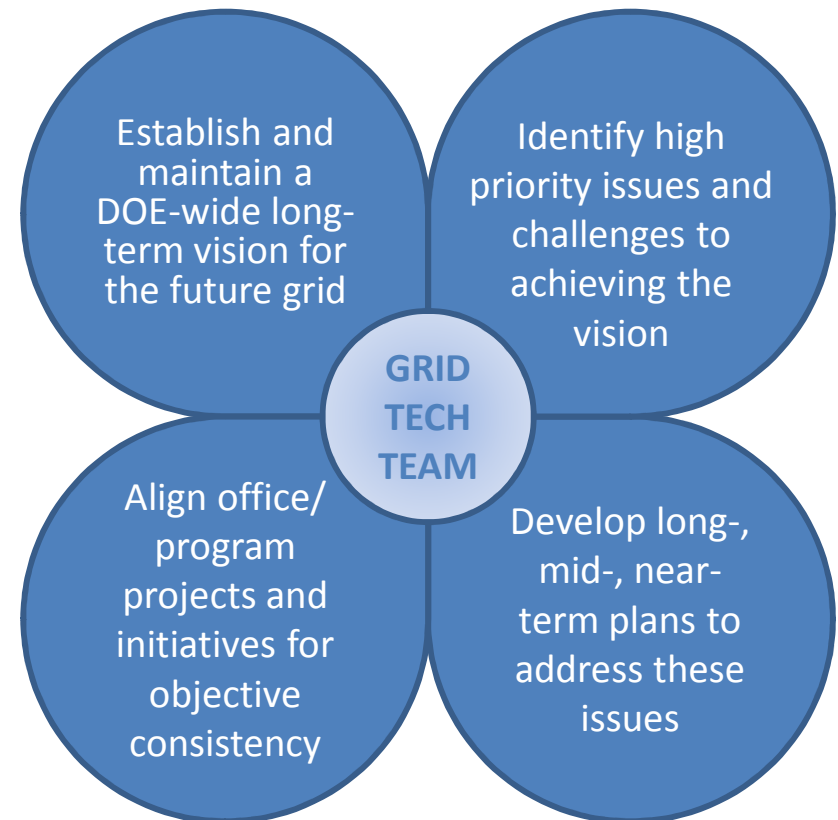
Establish and maintain a DOE-wide long-term vision for the future grid

Identify high priority issues and challenges to achieving the vision

GRID TECH TEAM

Align office/ program projects and initiatives for objective consistency

Develop long-, mid-, near-term plans to address these issues